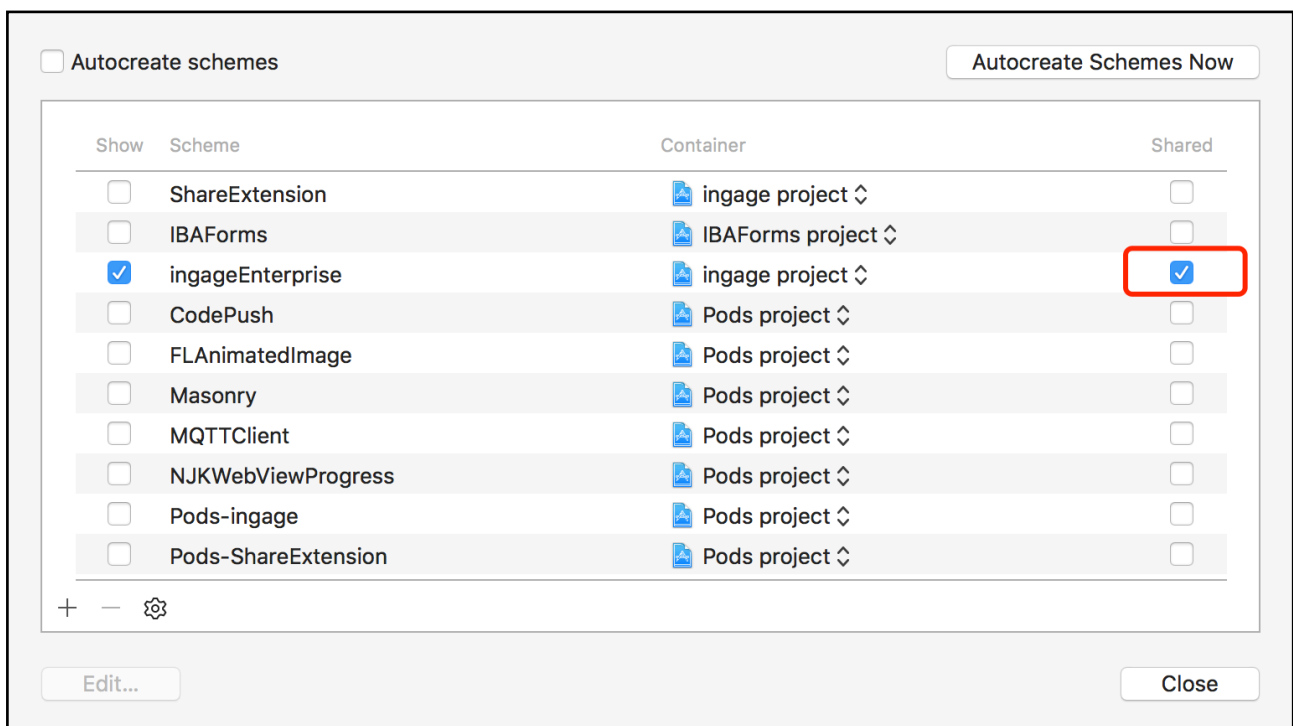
Autocreate schemes

Autocreate Schemes Now

| Show | Scheme | Container | Shared |
|---|---|---|---|
| ☐ | ShareExtension | ingage project ⌃ | ☐ |
| ☐ | IBAForms | IBAForms project ⌃ | ☐ |
| ☑ | ingageEnterprise | ingage project ⌃ | ☑ |
| ☐ | CodePush | Pods project ⌃ | ☐ |
| ☐ | FLAnimatedImage | Pods project ⌃ | ☐ |
| ☐ | Masonry | Pods project ⌃ | ☐ |
| ☐ | MQTTClient | Pods project ⌃ | ☐ |
| ☐ | NJKWebViewProgress | Pods project ⌃ | ☐ |
| ☐ | Pods-ingage | Pods project ⌃ | ☐ |
| ☐ | Pods-ShareExtension | Pods project ⌃ | ☐ |

+ —

Edit...

Close